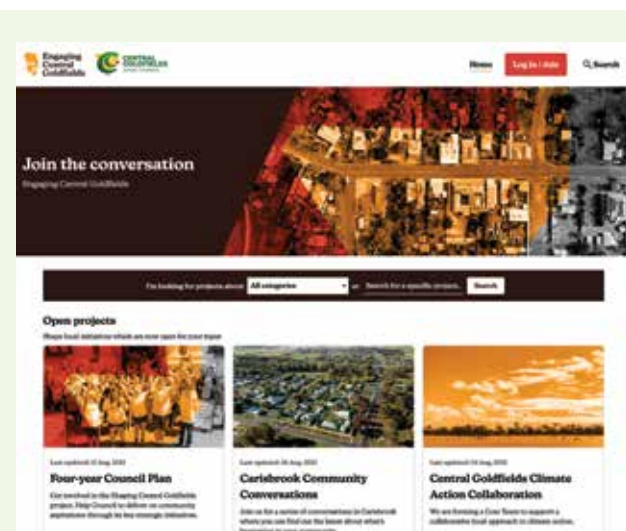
Engaging Central Goldfields

CENTRAL GOLDFIELDS

Menu

Log in | Join

Search

Join the conversation

Engaging Central Goldfields

I'm looking for projects about All categories or Search for a specific project... Search

Open projects

Shape local initiatives which are now open for your input

Last updated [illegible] Aug 2021

Four-year Council Plan

Get involved in the Engaging Central Goldfields project. Help Council to deliver on community aspirations through its key strategic initiatives.

Last updated 26 Aug 2021

Carisbrook Community Conversations

Join us for a series of conversations in Carisbrook where you can find out the latest about what's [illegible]

Last updated 24 Aug 2021

Central Goldfields Climate Action Collaboration

We are forming a Core Team to support a collaborative local approach to climate action.